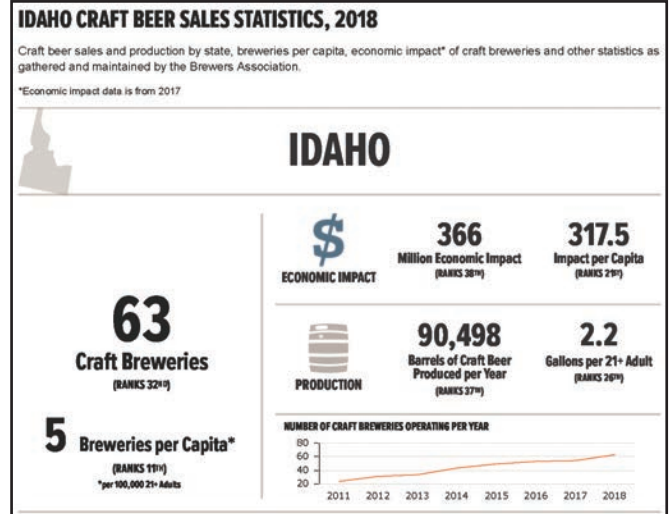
IDAHO CRAFT BEER SALES STATISTICS, 2018

Craft beer sales and production by state, breweries per capita, economic impact* of craft breweries and other statistics as gathered and maintained by the Brewers Association.

*Economic impact data is from 2017

IDAHO

63
Craft Breweries
(RANKS 32ND)

5 Breweries per Capita*
(RANKS 11TH)
*per 100,000 21+ Adults

$
ECONOMIC IMPACT

366
Million Economic Impact
(RANKS 38TH)

317.5
Impact per Capita
(RANKS 21ST)

PRODUCTION

90,498
Barrels of Craft Beer Produced per Year
(RANKS 37TH)

2.2
Gallons per 21+ Adult
(RANKS 26TH)

NUMBER OF CRAFT BREWERIES OPERATING PER YEAR

80
60
40
20

2011 2012 2013 2014 2015 2016 2017 2018